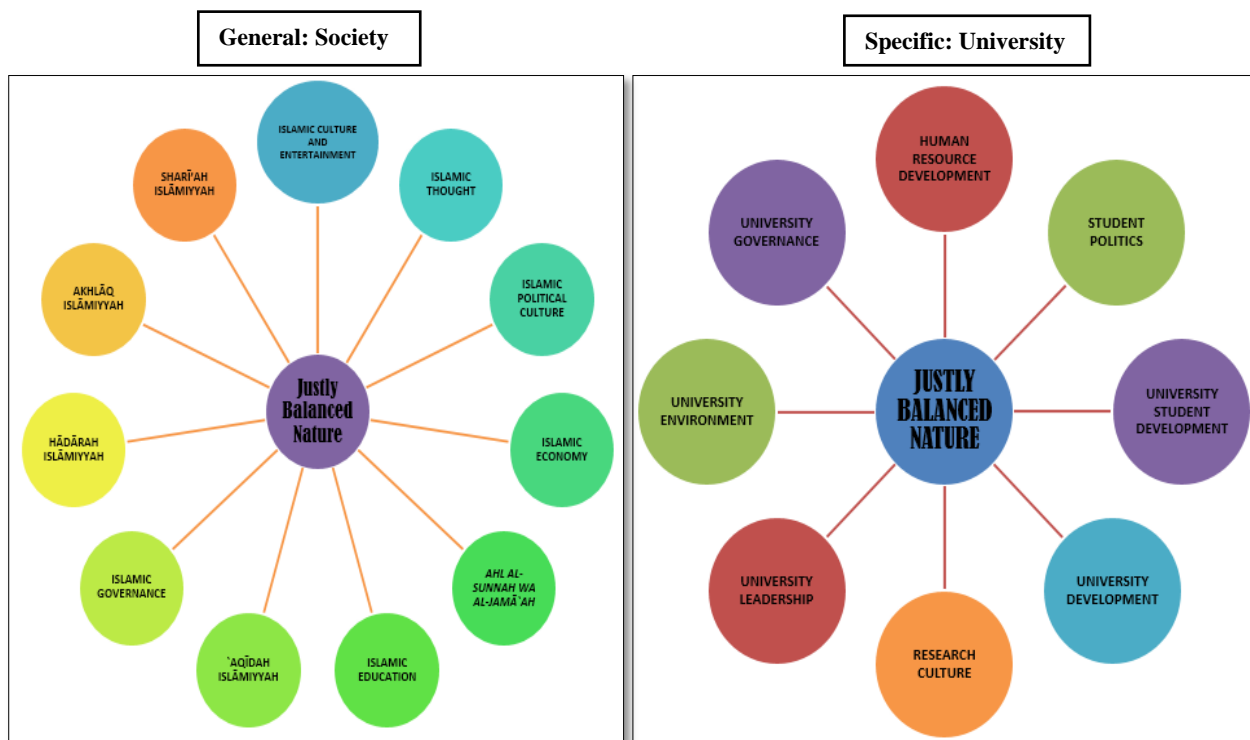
General: Society

Justly Balanced Nature

ISLAMIC CULTURE AND ENTERTAINMENT

ISLAMIC THOUGHT

ISLAMIC POLITICAL CULTURE

ISLAMIC ECONOMY

AHL AL-SUNNAH WA AL-JAMĀ`AH

ISLAMIC EDUCATION

`AQĪDAH ISLĀMIYYAH

ISLAMIC GOVERNANCE

HĀDĀRAH ISLĀMIYYAH

AKHLĀQ ISLĀMIYYAH

SHARĪ'AH ISLĀMIYYAH

Specific: University

JUSTLY BALANCED NATURE

HUMAN RESOURCE DEVELOPMENT

STUDENT POLITICS

UNIVERSITY STUDENT DEVELOPMENT

UNIVERSITY DEVELOPMENT

RESEARCH CULTURE

UNIVERSITY LEADERSHIP

UNIVERSITY ENVIRONMENT

UNIVERSITY GOVERNANCE